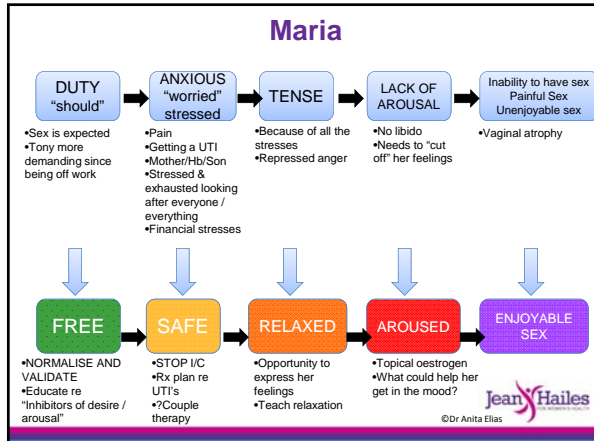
Maria

DUTY "should"

•Sex is expected
•Tony more demanding since being off work

ANXIOUS "worried" stressed

•Pain
•Getting a UTI
•Mother/Hb/Son
•Stressed & exhausted looking after everyone / everything
•Financial stresses

TENSE

•Because of all the stresses
•Repressed anger

LACK OF AROUSAL

•No libido
•Needs to "cut off" her feelings

Inability to have sex
Painful Sex
Unenjoyable sex

•Vaginal atrophy

FREE

•NORMALISE AND VALIDATE
•Educate re "Inhibitors of desire / arousal"

SAFE

•STOP I/C
•Rx plan re UTI's
•?Couple therapy

RELAXED

•Opportunity to express her feelings
•Teach relaxation

AROUSED

•Topical oestrogen
•What could help her get in the mood?

ENJOYABLE SEX

Jean Hailes FOR WOMEN'S HEALTH

©Dr Anita Elias